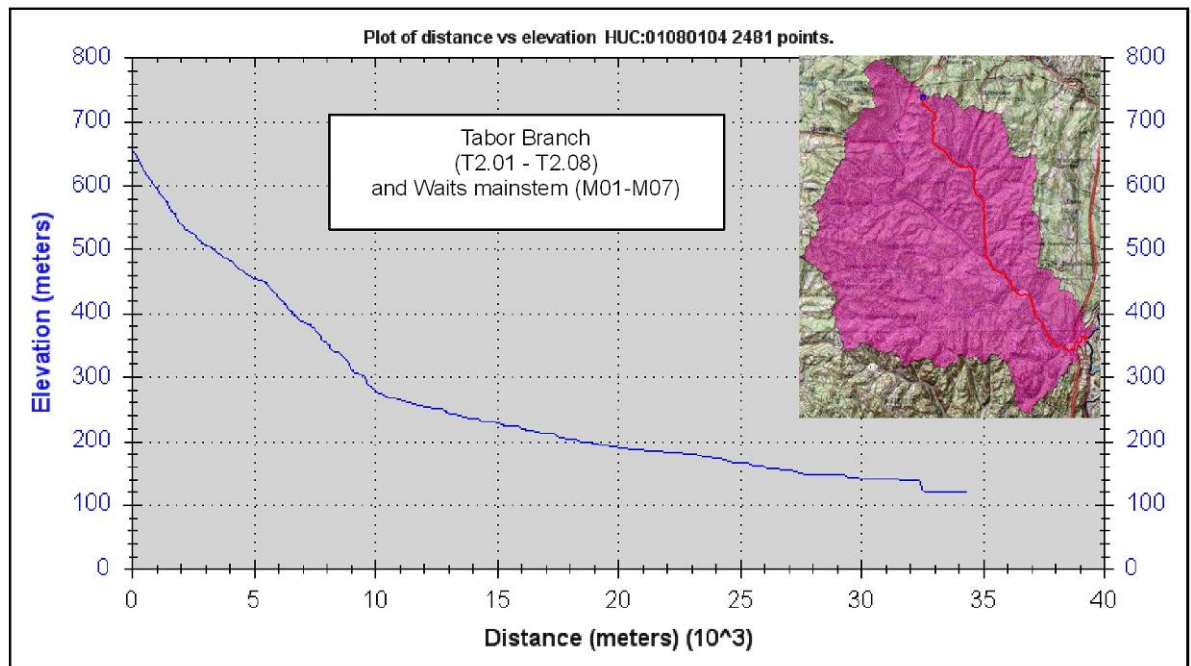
Plot of distance vs elevation HUC:01080104 2481 points.

Tabor Branch
(T2.01 - T2.08)
and Waits mainstem (M01-M07)

Elevation (meters)

800
700
600
500
400
300
200
100
0

800
700
600
500
400
300
200
100
0

0 5 10 15 20 25 30 35 40

Distance (meters) (10^3)